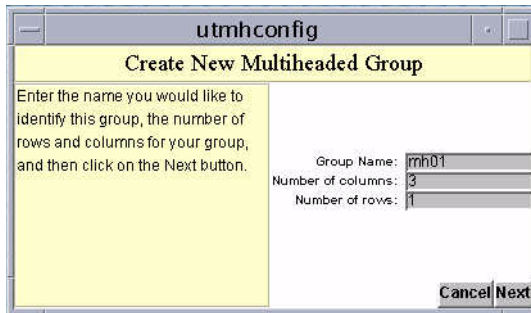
utmhconfig

Create New Multiheaded Group

Enter the name you would like to identify this group, the number of rows and columns for your group, and then click on the Next button.

Group Name: mh01
Number of columns: 3
Number of rows: 1

Cancel Next